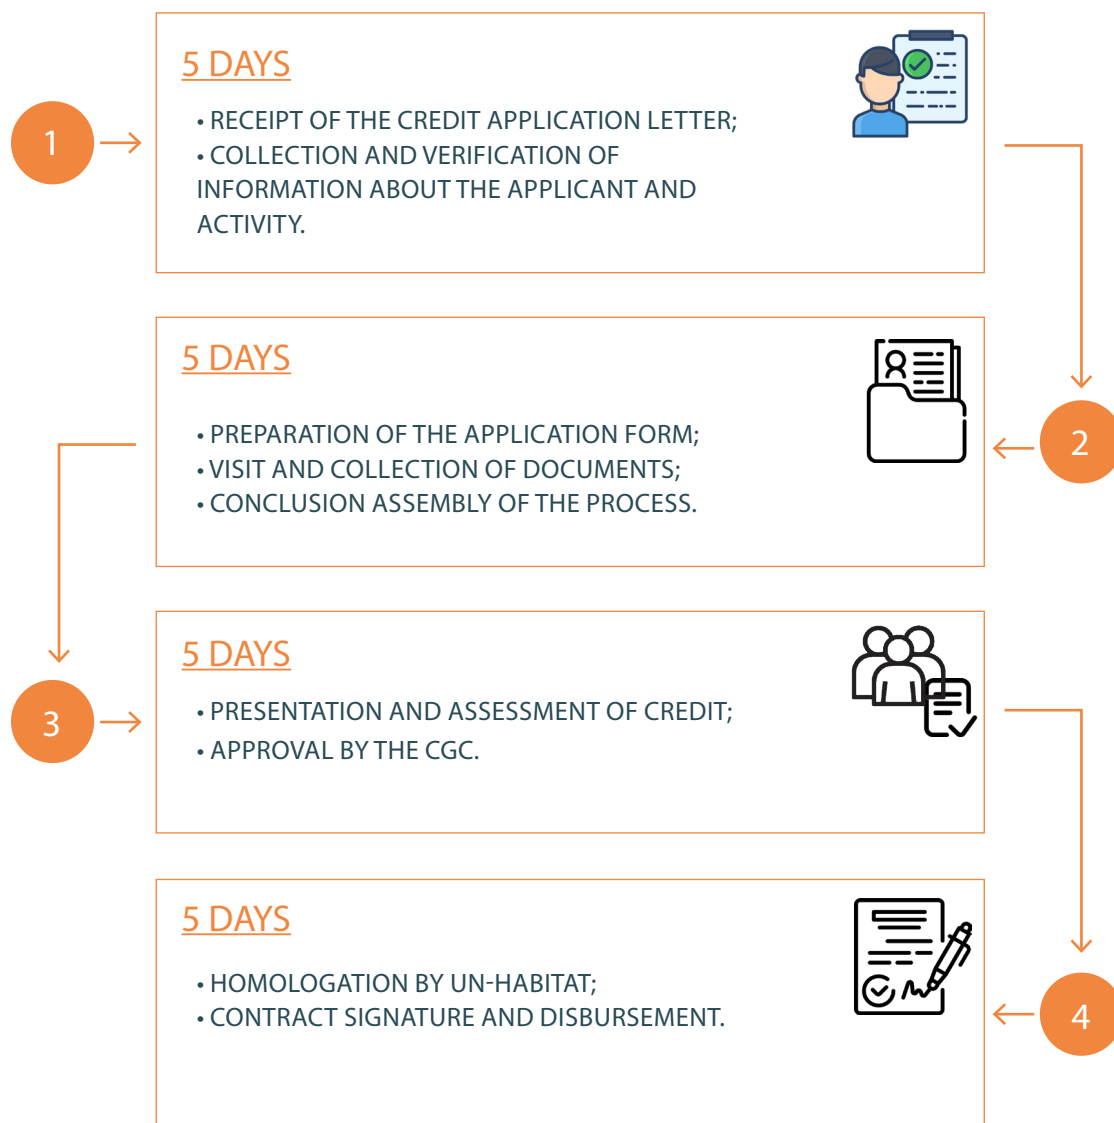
1

5 DAYS

• RECEIPT OF THE CREDIT APPLICATION LETTER;
• COLLECTION AND VERIFICATION OF INFORMATION ABOUT THE APPLICANT AND ACTIVITY.

2

5 DAYS

• PREPARATION OF THE APPLICATION FORM;
• VISIT AND COLLECTION OF DOCUMENTS;
• CONCLUSION ASSEMBLY OF THE PROCESS.

3

5 DAYS

• PRESENTATION AND ASSESSMENT OF CREDIT;
• APPROVAL BY THE CGC.

4

5 DAYS

• HOMOLOGATION BY UN-HABITAT;
• CONTRACT SIGNATURE AND DISBURSEMENT.